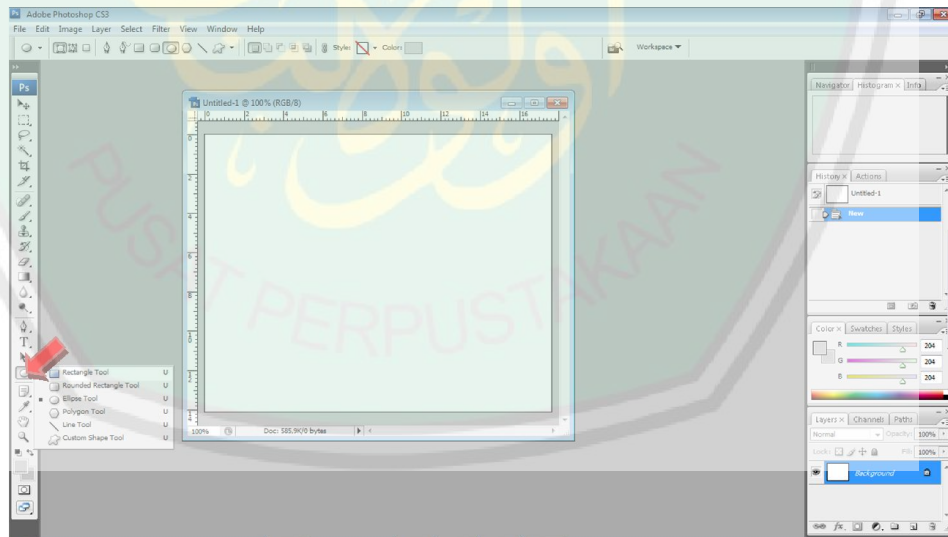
Adobe Photoshop CS3
File Edit Image Layer Select Filter View Window Help
Style: Color:
Workspace
Ps
Untitled-1 @ 100% (RGB/8)
0 2 4 6 8 10 12 14 16
0 2 4 6 8 2
100% Doc: 585.9K/0 bytes
Rectangle Tool U
Rounded Rectangle Tool U
Ellipse Tool U
Polygon Tool U
Line Tool U
Custom Shape Tool U
Navigator Histogram Info
History Actions
Untitled-1
New
Color Swatches Styles
R 204
G 204
B 204
Layers Channels Paths
Normal Opacity: 100%
Lock: Fill: 100%
Background
PUSAT PERPUSTAKAAN